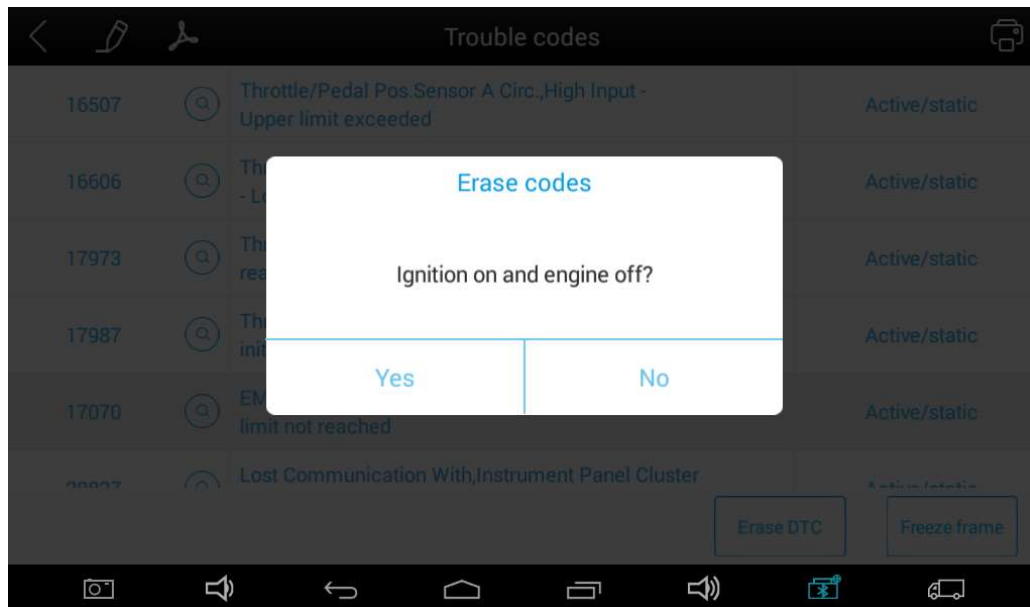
Trouble codes

| | | |
|---|---|---|
| 16507 | Throttle/Pedal Pos.Sensor A Circ.,High Input - Upper limit exceeded | Active/static |
| 16606 | Thr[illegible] - Lo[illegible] | Active/static |
| 17973 | Thr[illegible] rea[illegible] | Active/static |
| 17987 | Thr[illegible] init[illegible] | Active/static |
| 17070 | EM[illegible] limit not reached | Active/static |
| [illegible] | Lost Communication With,Instrument Panel Cluster | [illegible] |

Erase codes

Ignition on and engine off?

Yes

No

Erase DTC

Freeze frame